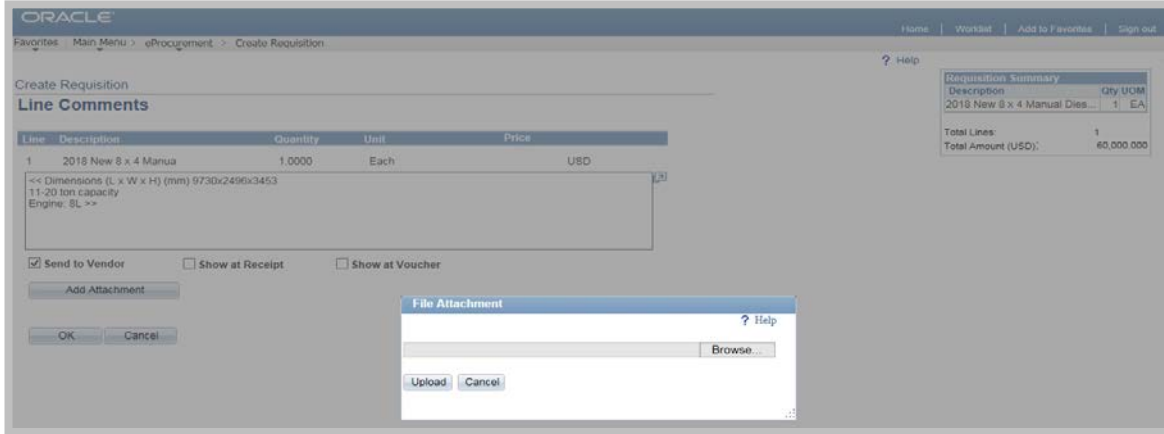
ORACLE

Home | Worklist | Add to Favorites | Sign out

Favorites Main Menu > eProcurement > Create Requisition

? Help

Create Requisition

Line Comments

| Line | Description | Quantity | Unit | Price |
|---|---|---|---|---|
| 1 | 2018 New 8 x 4 Manua | 1.0000 | Each | USD |

<< Dimensions (L x W x H) (mm) 9730x2496x3453
11-20 ton capacity
Engine: 8L >>

Send to Vendor Show at Receipt Show at Voucher

Add Attachment

OK Cancel

Requisition Summary

| Description | Qty | UOM |
|---|---|---|
| 2018 New 8 x 4 Manual Dies... | 1 | EA |

Total Lines: 1
Total Amount (USD): 60,000,000

File Attachment

? Help

Browse...

Upload Cancel